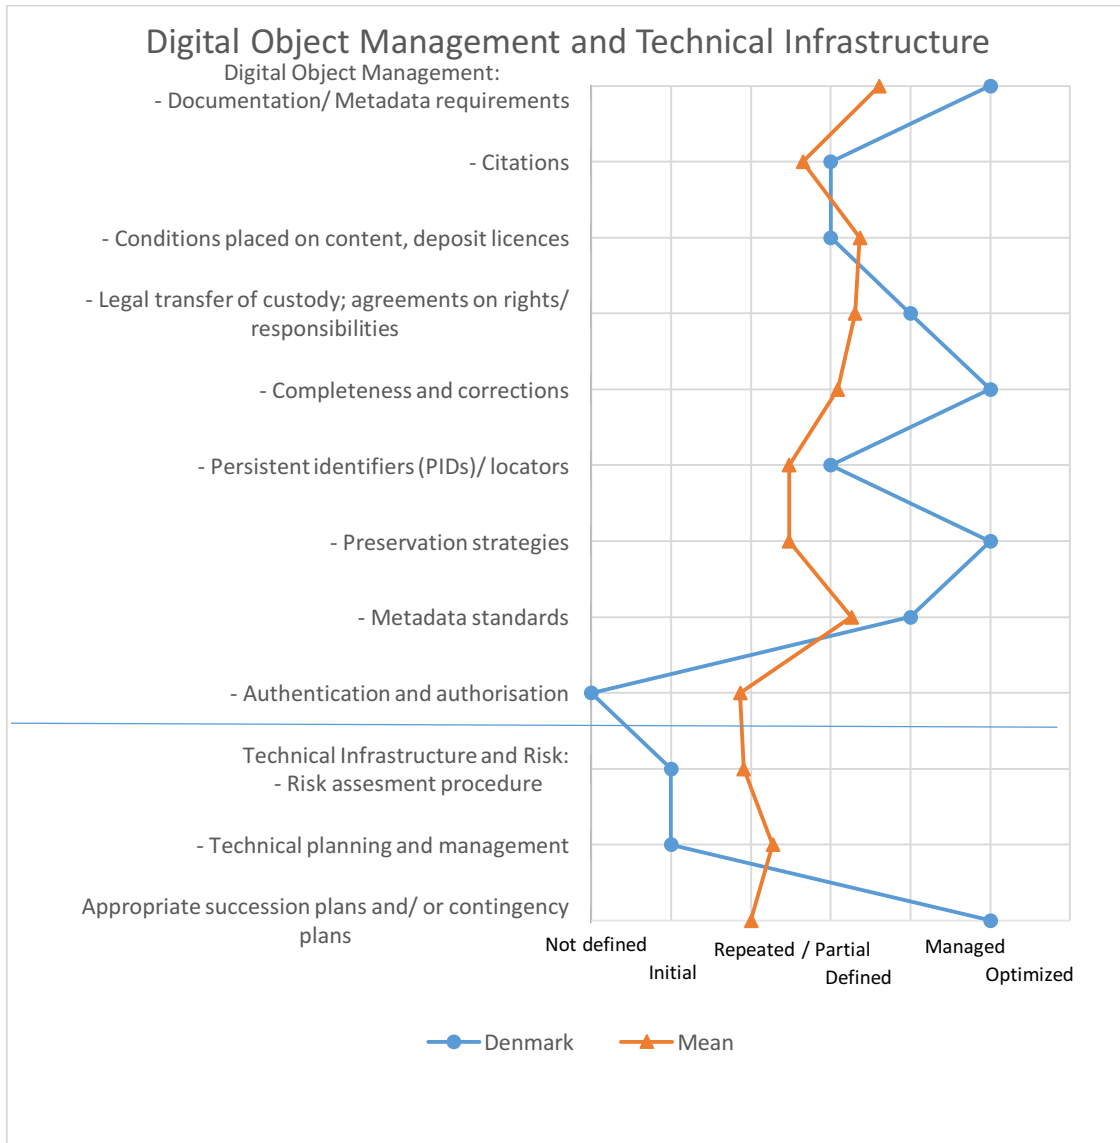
Digital Object Management and Technical Infrastructure

Digital Object Management:
- Documentation/ Metadata requirements

- Citations

- Conditions placed on content, deposit licences

- Legal transfer of custody; agreements on rights/ responsibilities

- Completeness and corrections

- Persistent identifiers (PIDs)/ locators

- Preservation strategies

- Metadata standards

- Authentication and authorisation

Technical Infrastructure and Risk:
- Risk assesment procedure

- Technical planning and management

Appropriate succession plans and/ or contingency plans

Not defined
Initial
Repeated / Partial
Defined
Managed
Optimized

Denmark
Mean